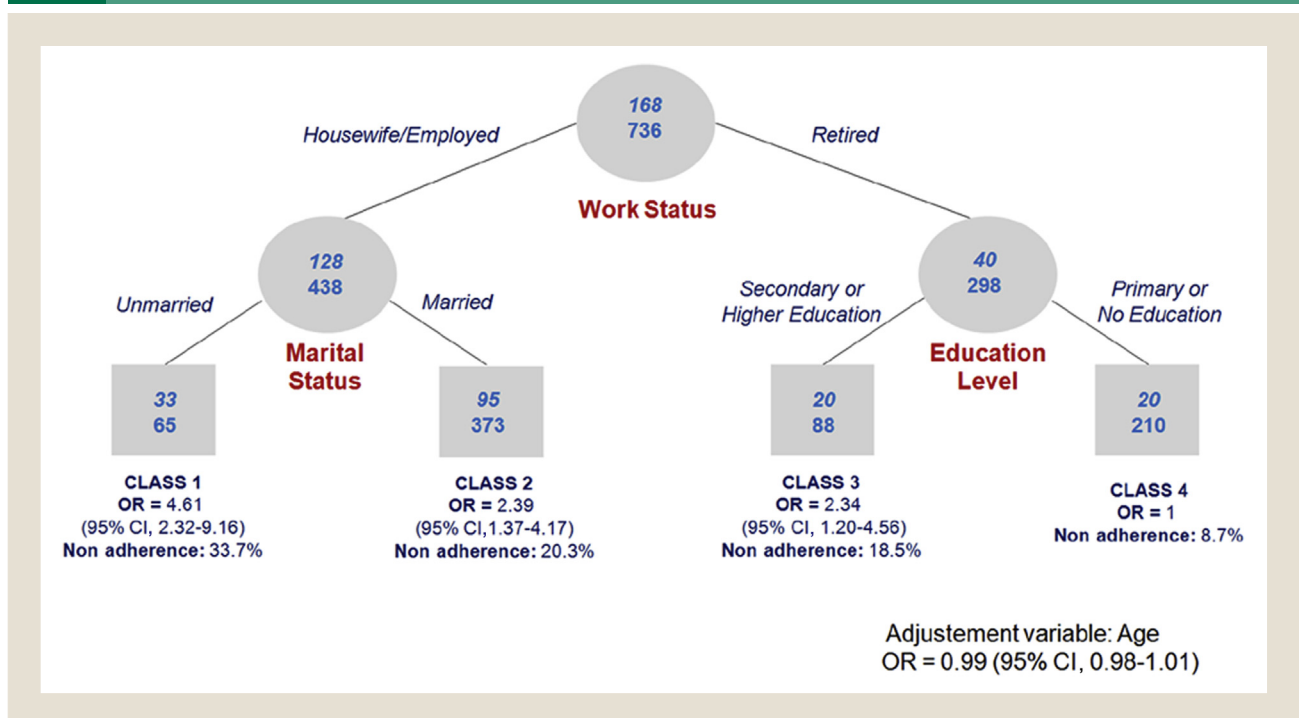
168
736

Housewife/Employed

Retired

Work Status

128
438

40
298

Unmarried

Married

Secondary or Higher Education

Primary or No Education

Marital Status

Education Level

33
65

95
373

20
88

20
210

CLASS 1
OR = 4.61
(95% CI, 2.32-9.16)
Non adherence: 33.7%

CLASS 2
OR = 2.39
(95% CI,1.37-4.17)
Non adherence: 20.3%

CLASS 3
OR = 2.34
(95% CI, 1.20-4.56)
Non adherence: 18.5%

CLASS 4
OR = 1
Non adherence: 8.7%

Adjustement variable: Age
OR = 0.99 (95% CI, 0.98-1.01)